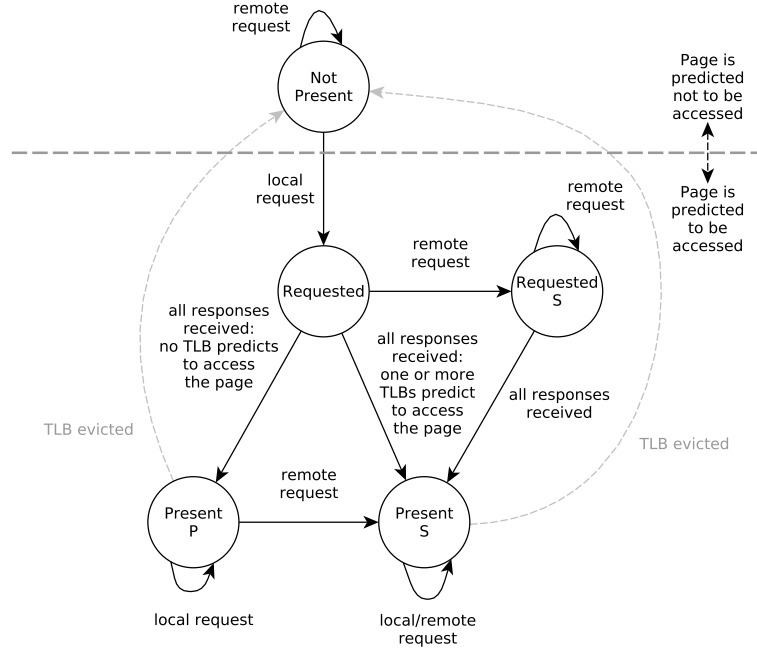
remote request

Not Present

Page is predicted not to be accessed

Page is predicted to be accessed

local request

remote request

remote request

Requested

Requested S

all responses received: no TLB predicts to access the page

all responses received: one or more TLBs predict to access the page

all responses received

TLB evicted

TLB evicted

remote request

Present P

Present S

local request

local/remote request